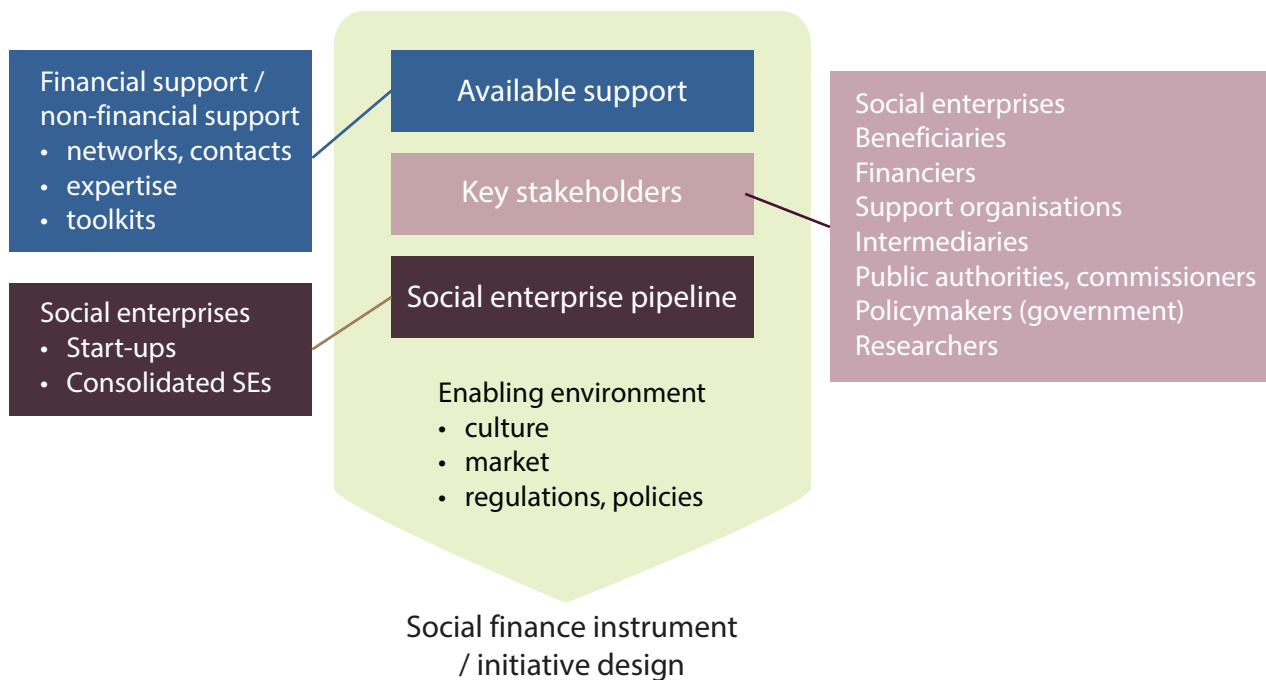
Financial support / non-financial support
• networks, contacts
• expertise
• toolkits

Available support

Key stakeholders

Social enterprises
Beneficiaries
Financiers
Support organisations
Intermediaries
Public authorities, commissioners
Policymakers (government)
Researchers

Social enterprises
• Start-ups
• Consolidated SEs

Social enterprise pipeline

Enabling environment
• culture
• market
• regulations, policies

Social finance instrument / initiative design